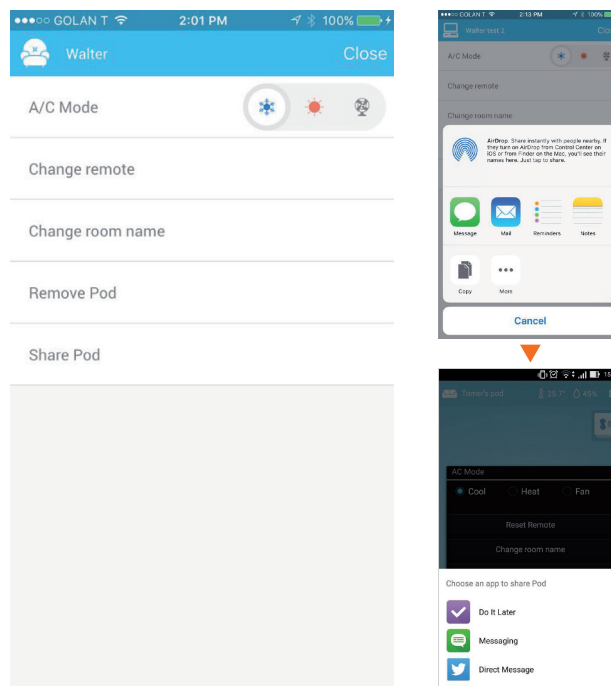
●●●○○ GOLAN T 2:01 PM 100%

Walter

Close

A/C Mode

Change remote

Change room name

Remove Pod

Share Pod

●●●○○ GOLAN T 2:13 PM 100%

Walter test 2

Close

A/C Mode

Change remote

Change room name

AirDrop. Share instantly with people nearby. If they turn on AirDrop from Control Center on iOS or from Finder on the Mac, you'll see their names here. Just tap to share.

Message

Mail

Reminders

Notes

Copy

More

Cancel

Tomer's pod

25.7° 45%

AC Mode

Cool

Heat

Fan

Reset Remote

Change room name

Choose an app to share Pod

Do It Later

Messaging

Direct Message